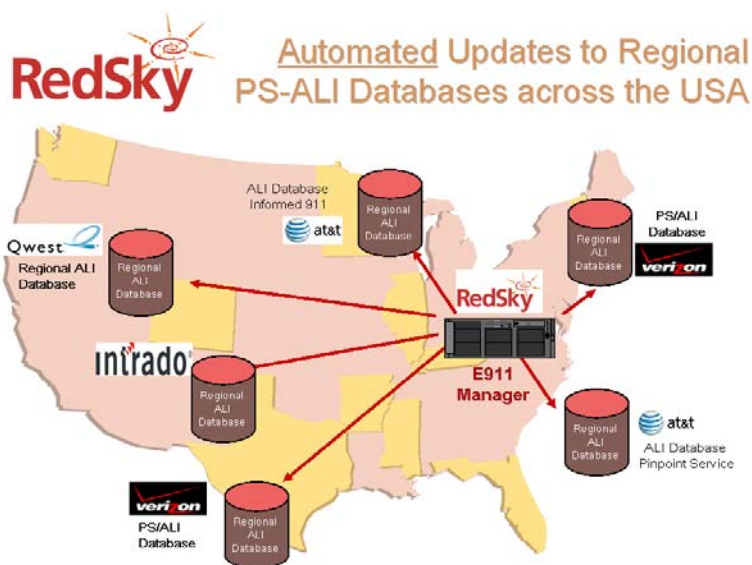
RedSky

Automated Updates to Regional PS-ALI Databases across the USA

ALI Database Informed 911

at&t

Regional ALI Database

Qwest

Regional ALI Database

Regional ALI Database

PS/ALI Database

Regional ALI Database

verizon

RedSky

intrado

Regional ALI Database

E911 Manager

Regional ALI Database

at&t

ALI Database Pinpoint Service

verizon

PS/ALI Database

Regional ALI Database